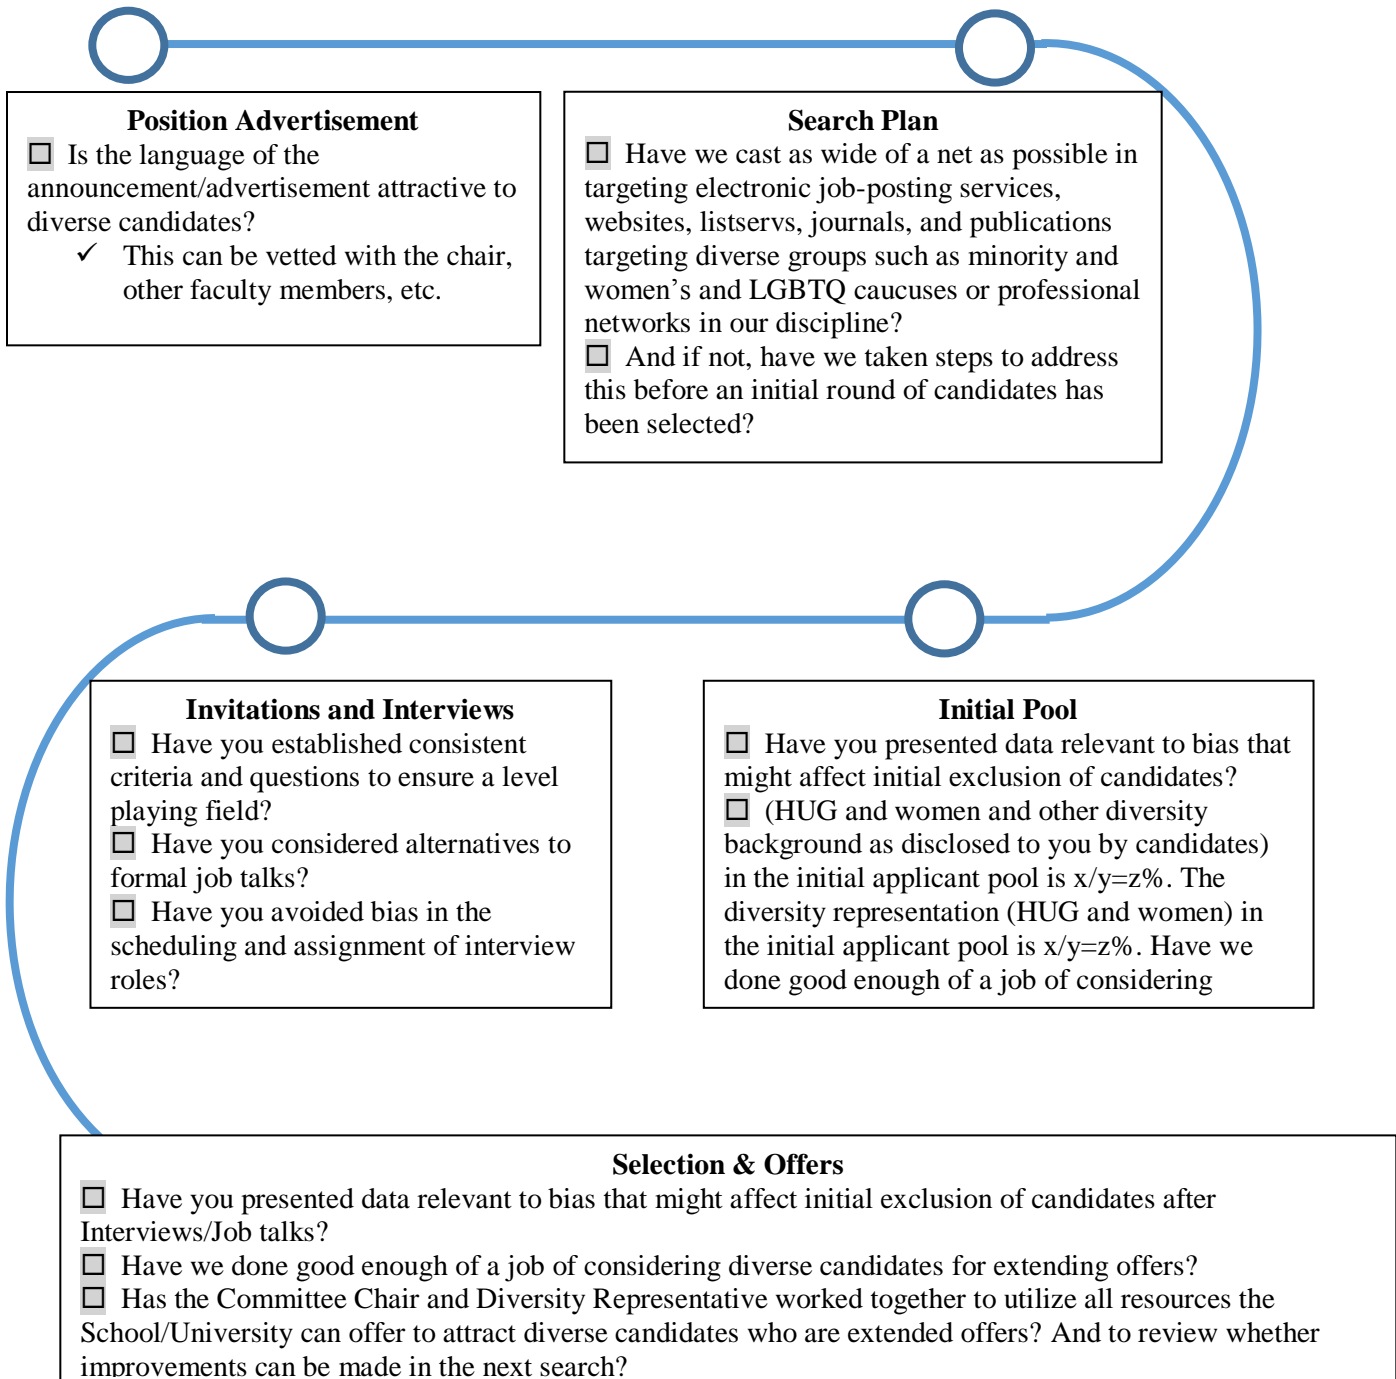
**Position Advertisement**

☐ Is the language of the announcement/advertisement attractive to diverse candidates?

✓ This can be vetted with the chair, other faculty members, etc.

**Search Plan**

☐ Have we cast as wide of a net as possible in targeting electronic job-posting services, websites, listservs, journals, and publications targeting diverse groups such as minority and women’s and LGBTQ caucuses or professional networks in our discipline?

☐ And if not, have we taken steps to address this before an initial round of candidates has been selected?

**Invitations and Interviews**

☐ Have you established consistent criteria and questions to ensure a level playing field?

☐ Have you considered alternatives to formal job talks?

☐ Have you avoided bias in the scheduling and assignment of interview roles?

**Initial Pool**

☐ Have you presented data relevant to bias that might affect initial exclusion of candidates?

☐ (HUG and women and other diversity background as disclosed to you by candidates) in the initial applicant pool is x/y=z%. The diversity representation (HUG and women) in the initial applicant pool is x/y=z%. Have we done good enough of a job of considering

**Selection & Offers**

☐ Have you presented data relevant to bias that might affect initial exclusion of candidates after Interviews/Job talks?

☐ Have we done good enough of a job of considering diverse candidates for extending offers?

☐ Has the Committee Chair and Diversity Representative worked together to utilize all resources the School/University can offer to attract diverse candidates who are extended offers? And to review whether improvements can be made in the next search?